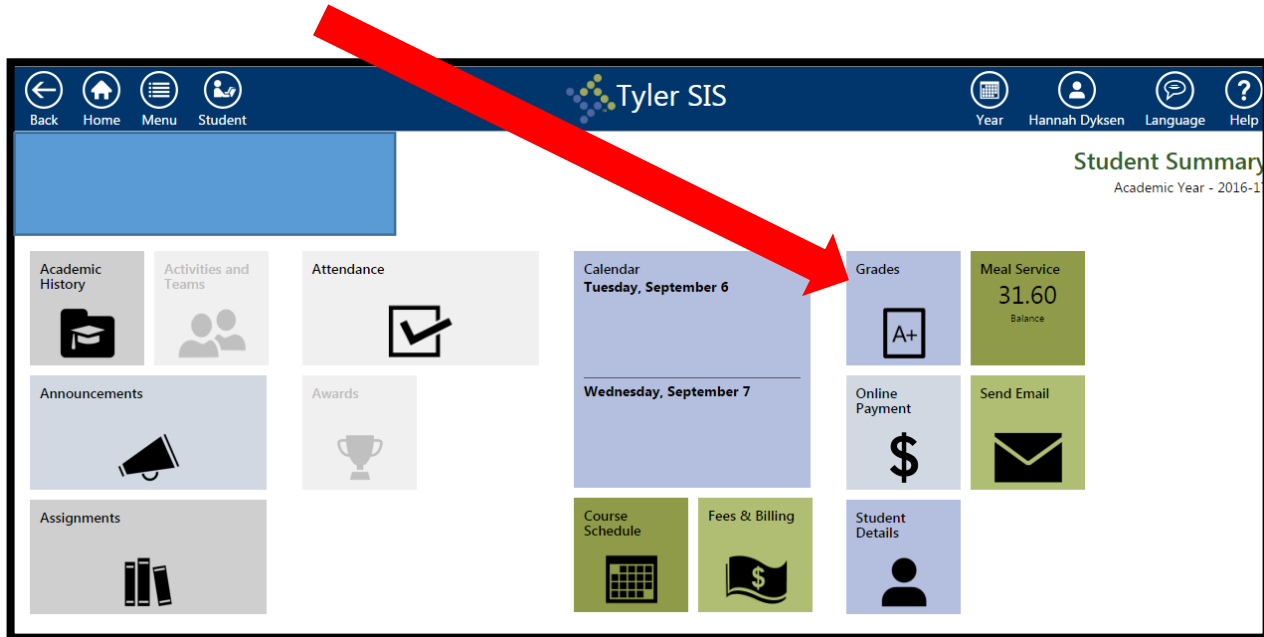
Back Home Menu Student

Tyler SIS

Year Hannah Dyksen Language Help

Student Summary
Academic Year - 2016-1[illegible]

Academic History

Activities and Teams

Attendance

Calendar
Tuesday, September 6

Wednesday, September 7

Grades

A+

Meal Service
31.60
Balance

Announcements

Awards

Online Payment

$

Send Email

Assignments

Course Schedule

Fees & Billing

$

Student Details